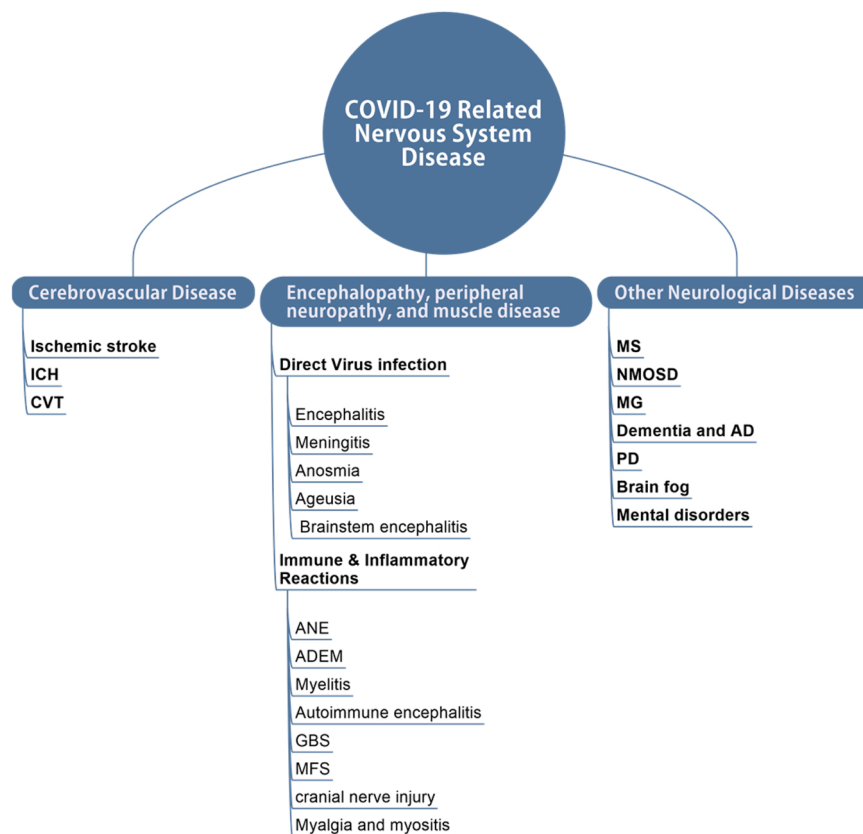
COVID-19 Related Nervous System Disease

Cerebrovascular Disease

Ischemic stroke

ICH

CVT

Encephalopathy, peripheral neuropathy, and muscle disease

Direct Virus infection

Encephalitis

Meningitis

Anosmia

Ageusia

Brainstem encephalitis

Immune & Inflammatory Reactions

ANE

ADEM

Myelitis

Autoimmune encephalitis

GBS

MFS

cranial nerve injury

Myalgia and myositis

Other Neurological Diseases

MS

NMOSD

MG

Dementia and AD

PD

Brain fog

Mental disorders